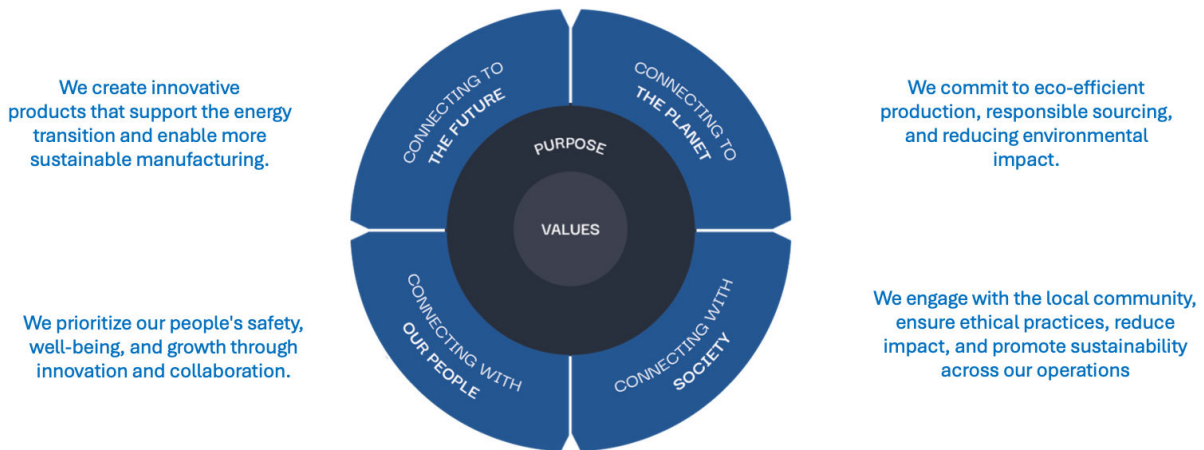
We create innovative products that support the energy transition and enable more sustainable manufacturing.

CONNECTING TO THE FUTURE

CONNECTING TO THE PLANET

We commit to eco-efficient production, responsible sourcing, and reducing environmental impact.

PURPOSE

VALUES

We prioritize our people's safety, well-being, and growth through innovation and collaboration.

CONNECTING WITH OUR PEOPLE

CONNECTING WITH SOCIETY

We engage with the local community, ensure ethical practices, reduce impact, and promote sustainability across our operations